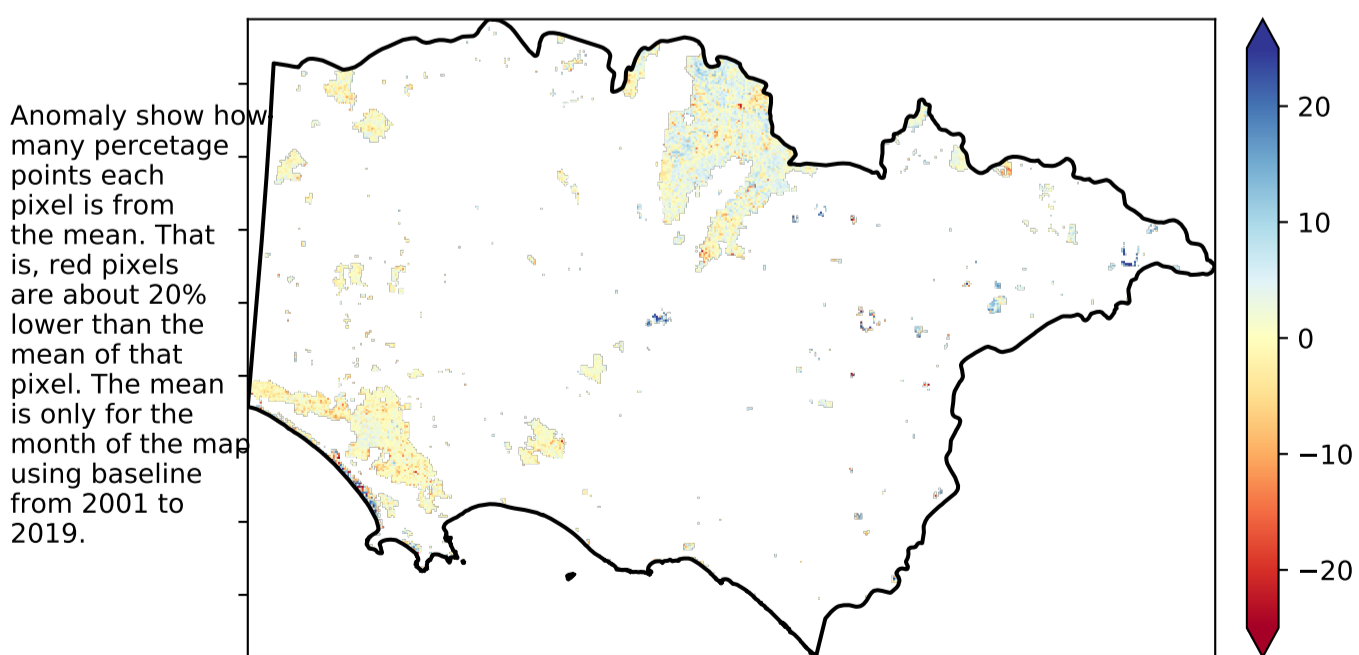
Anomaly show how many percetage points each pixel is from the mean. That is, red pixels are about 20% lower than the mean of that pixel. The mean is only for the month of the map using baseline from 2001 to 2019.

20
10
0
−10
−20